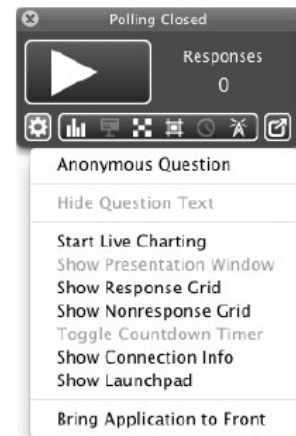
Polling Closed

Responses
0

Anonymous Question

Hide Question Text

Start Live Charting
Show Presentation Window
Show Response Grid
Show Nonresponse Grid
Toggle Countdown Timer
Show Connection Info
Show Launchpad

Bring Application to Front